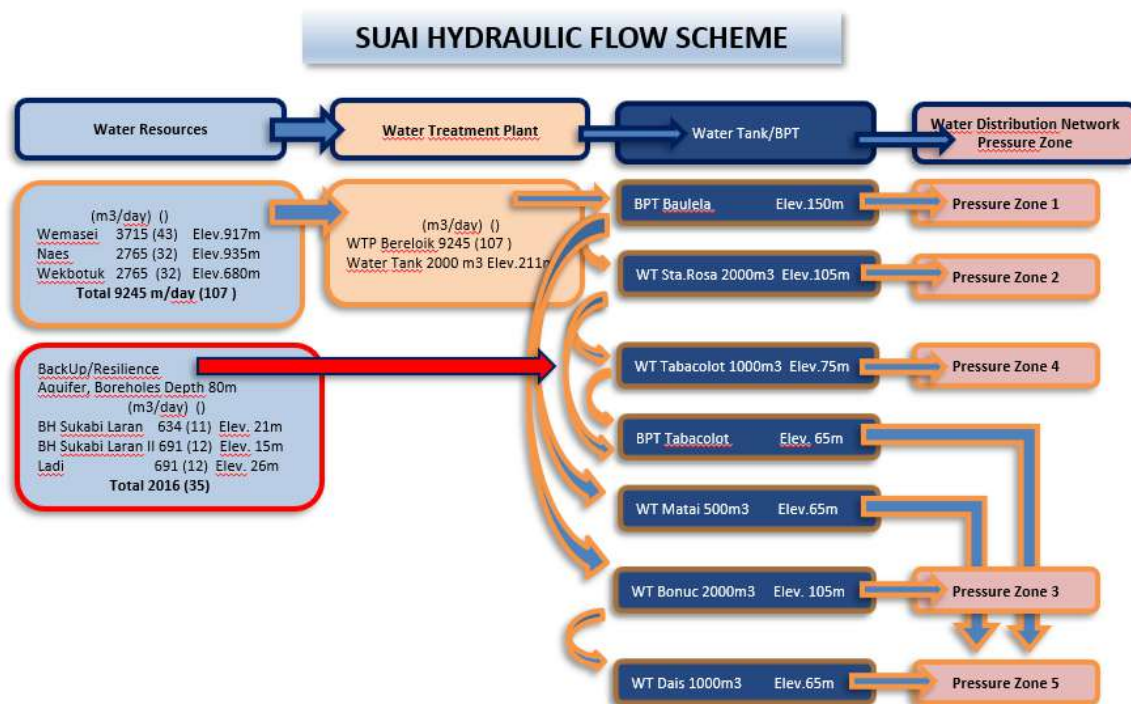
SUAI HYDRAULIC FLOW SCHEME

Water Resources

Water Treatment Plant

Water Tank/BPT

Water Distribution Network Pressure Zone

(m3/day) ()
Wemasei 3715 (43) Elev.917m
Naes 2765 (32) Elev.935m
Wekbotuk 2765 (32) Elev.680m
Total 9245 m/day (107 )

(m3/day) ()
WTP Bereloik 9245 (107 )
Water Tank 2000 m3 Elev.211m

BackUp/Resilience
Aquifer, Boreholes Depth 80m
(m3/day) ()
BH Sukabi Laran 634 (11) Elev. 21m
BH Sukabi Laran II 691 (12) Elev. 15m
Ladi 691 (12) Elev. 26m
Total 2016 (35)

BPT Baulela Elev.150m

Pressure Zone 1

WT Sta.Rosa 2000m3 Elev.105m

Pressure Zone 2

WT Tabacolot 1000m3 Elev.75m

Pressure Zone 4

BPT Tabacolot Elev. 65m

WT Matai 500m3 Elev.65m

WT Bonuc 2000m3 Elev. 105m

Pressure Zone 3

WT Dais 1000m3 Elev.65m

Pressure Zone 5